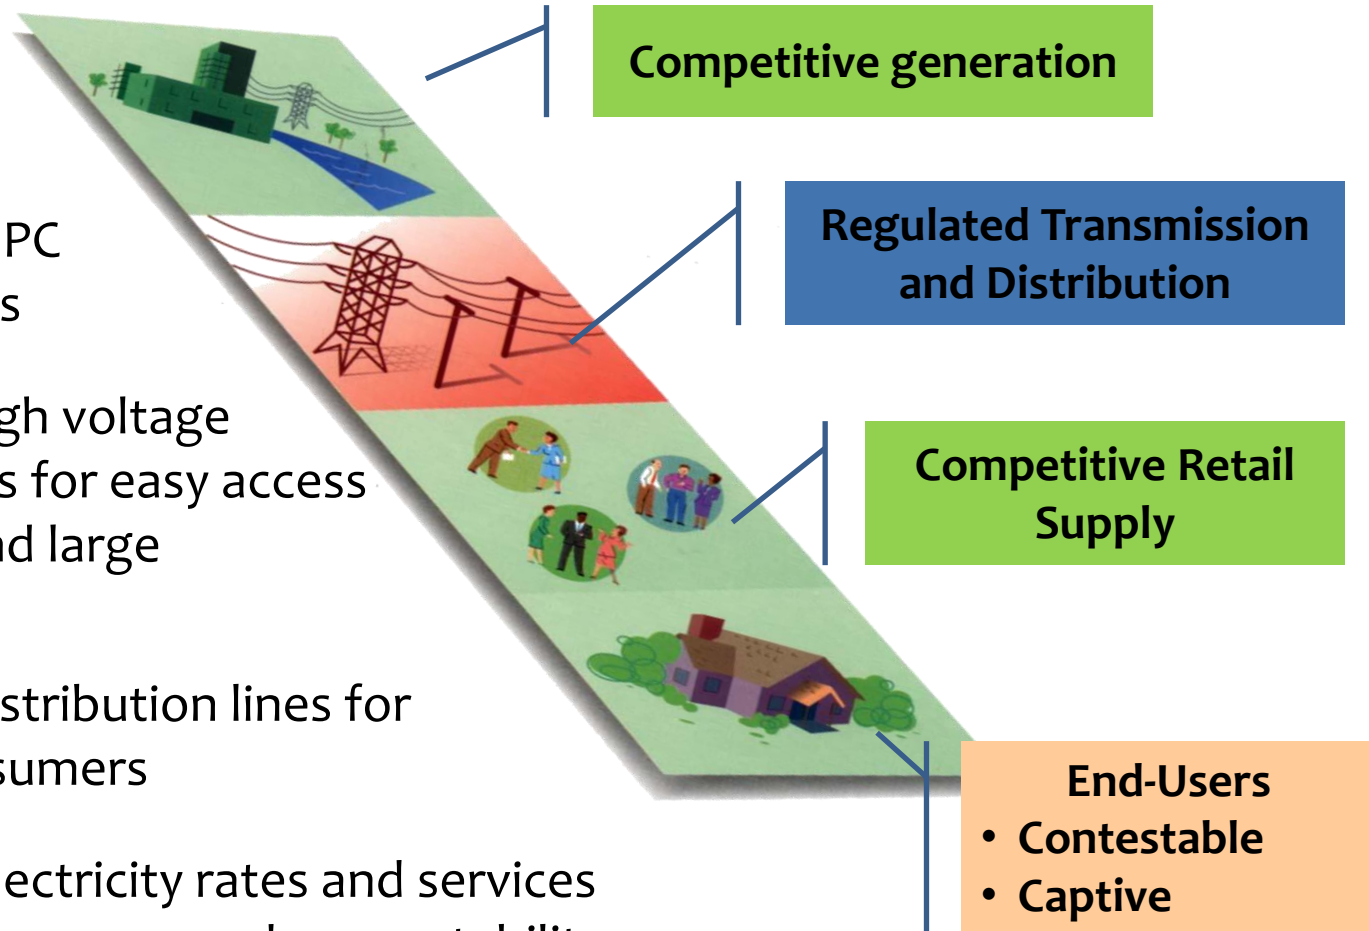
Competitive generation

PC
s

gh voltage
s for easy access
d large

Regulated Transmission and Distribution

Competitive Retail Supply

stribution lines for
sumers

ectricity rates and services
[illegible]

End-Users
• Contestable
• Captive